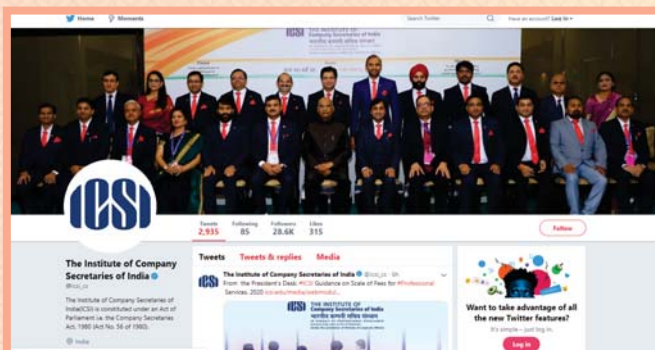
Home Moments

Search Twitter

Have an account? Log in

ICSI

The Institute of Company Secretaries of India

ICSI

Tweets 2,935

Following 85

Followers 28.6K

Likes 315

Follow

The Institute of Company Secretaries of India
@icsi_cs

The Institute of Company Secretaries of India(ICSI) is constituted under an Act of Parliament i.e. the Company Secretaries Act, 1980 (Act No. 56 of 1980).

India

Tweets

Tweets & replies

Media

The Institute of Company Secretaries of India @icsi_cs · 6h

From the President's Desk: #ICSI Guidance on Scale of Fees for #Professional Services. 2020 icsi.edu/media/webmodul...

THE INSTITUTE OF Company Secretaries of India

Want to take advantage of all the new Twitter features?

It's simple – just log in.

Log in